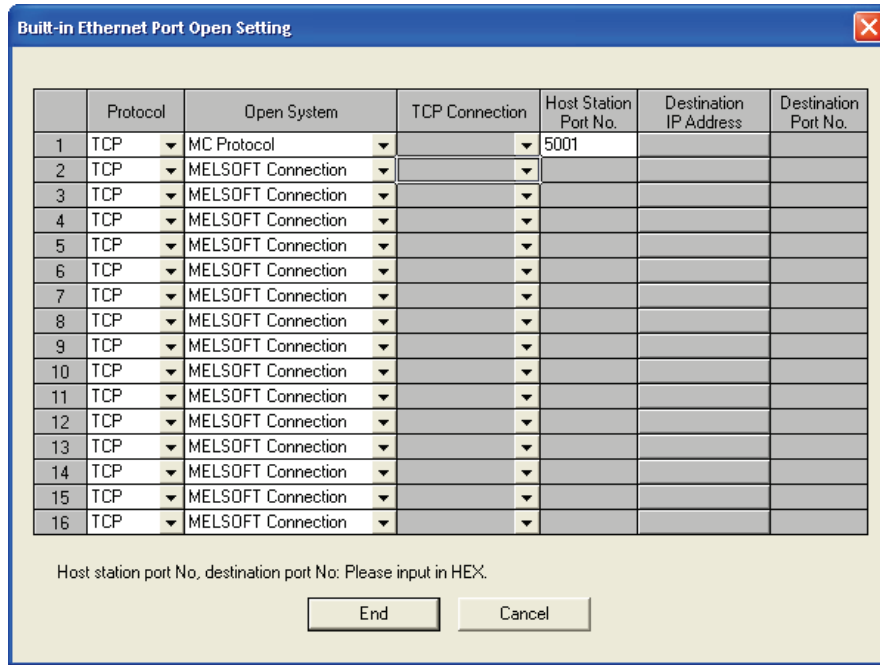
Built-in Ethernet Port Open Setting

| | Protocol | Open System | TCP Connection | Host Station Port No. | Destination IP Address | Destination Port No. |
|---|---|---|---|---|---|---|
| 1 | TCP | MC Protocol | | 5001 | | |
| 2 | TCP | MELSOFT Connection | | | | |
| 3 | TCP | MELSOFT Connection | | | | |
| 4 | TCP | MELSOFT Connection | | | | |
| 5 | TCP | MELSOFT Connection | | | | |
| 6 | TCP | MELSOFT Connection | | | | |
| 7 | TCP | MELSOFT Connection | | | | |
| 8 | TCP | MELSOFT Connection | | | | |
| 9 | TCP | MELSOFT Connection | | | | |
| 10 | TCP | MELSOFT Connection | | | | |
| 11 | TCP | MELSOFT Connection | | | | |
| 12 | TCP | MELSOFT Connection | | | | |
| 13 | TCP | MELSOFT Connection | | | | |
| 14 | TCP | MELSOFT Connection | | | | |
| 15 | TCP | MELSOFT Connection | | | | |
| 16 | TCP | MELSOFT Connection | | | | |

Host station port No, destination port No: Please input in HEX.

End

Cancel